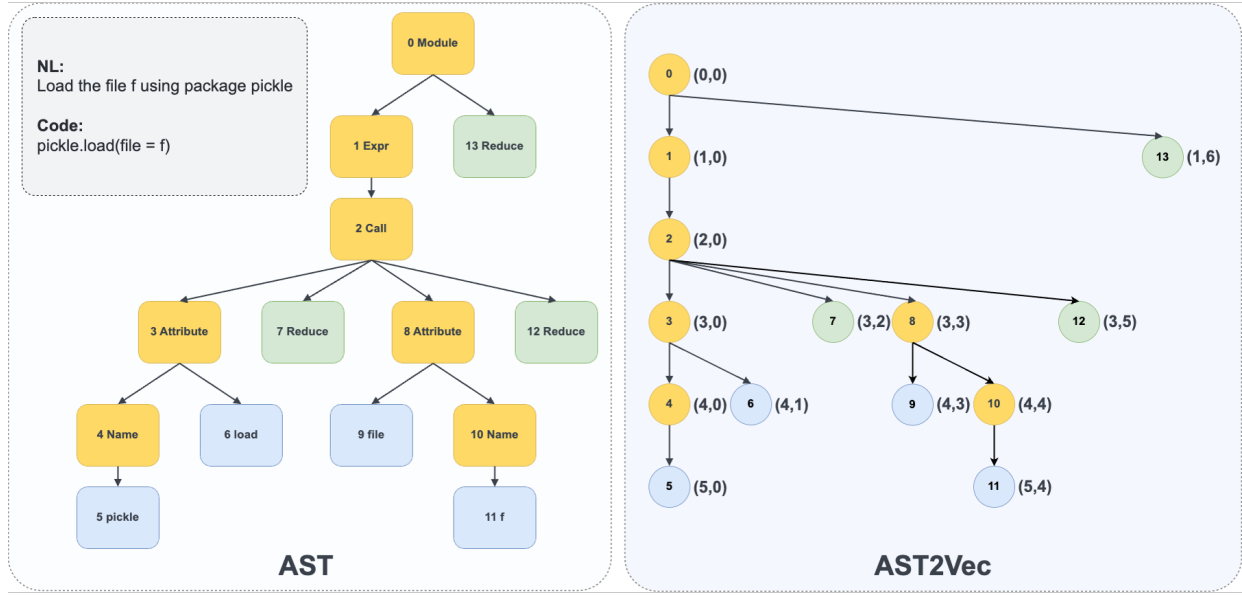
NL:
Load the file f using package pickle

Code:
pickle.load(file = f)

0 Module

1 Expr

13 Reduce

2 Call

3 Attribute

7 Reduce

8 Attribute

12 Reduce

4 Name

6 load

9 file

10 Name

5 pickle

11 f

AST

0 (0,0)

1 (1,0)

13 (1,6)

2 (2,0)

3 (3,0)

7 (3,2)

8 (3,3)

12 (3,5)

4 (4,0)

6 (4,1)

9 (4,3)

10 (4,4)

5 (5,0)

11 (5,4)

AST2Vec